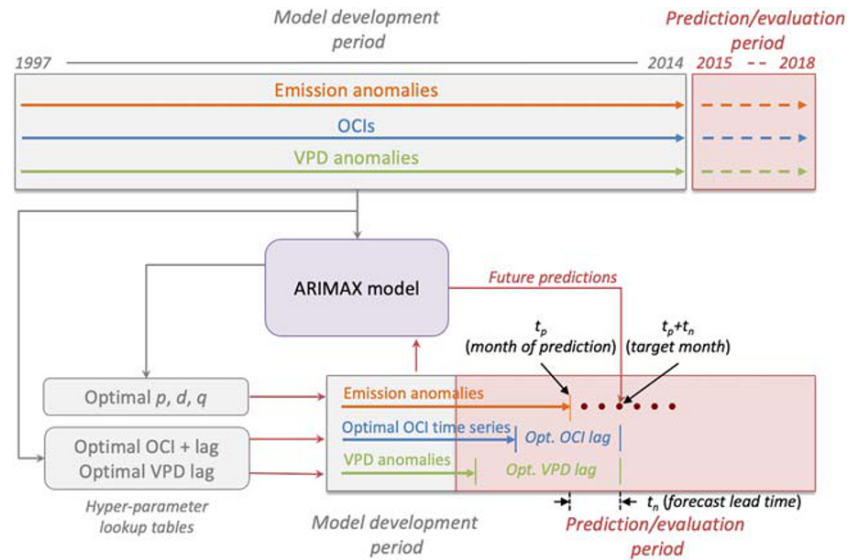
Model development period

Prediction/evaluation period

1997

2014

2015 -- 2018

Emission anomalies

OCIs

VPD anomalies

ARIMAX model

Future predictions

$t_p$ (month of prediction)

$t_p$+$t_n$ (target month)

Optimal *p*, *d*, *q*

Optimal OCI + lag
Optimal VPD lag

Hyper-parameter lookup tables

Emission anomalies

Optimal OCI time series

Opt. OCI lag

VPD anomalies

Opt. VPD lag

$t_n$ (forecast lead time)

Model development period

Prediction/evaluation period